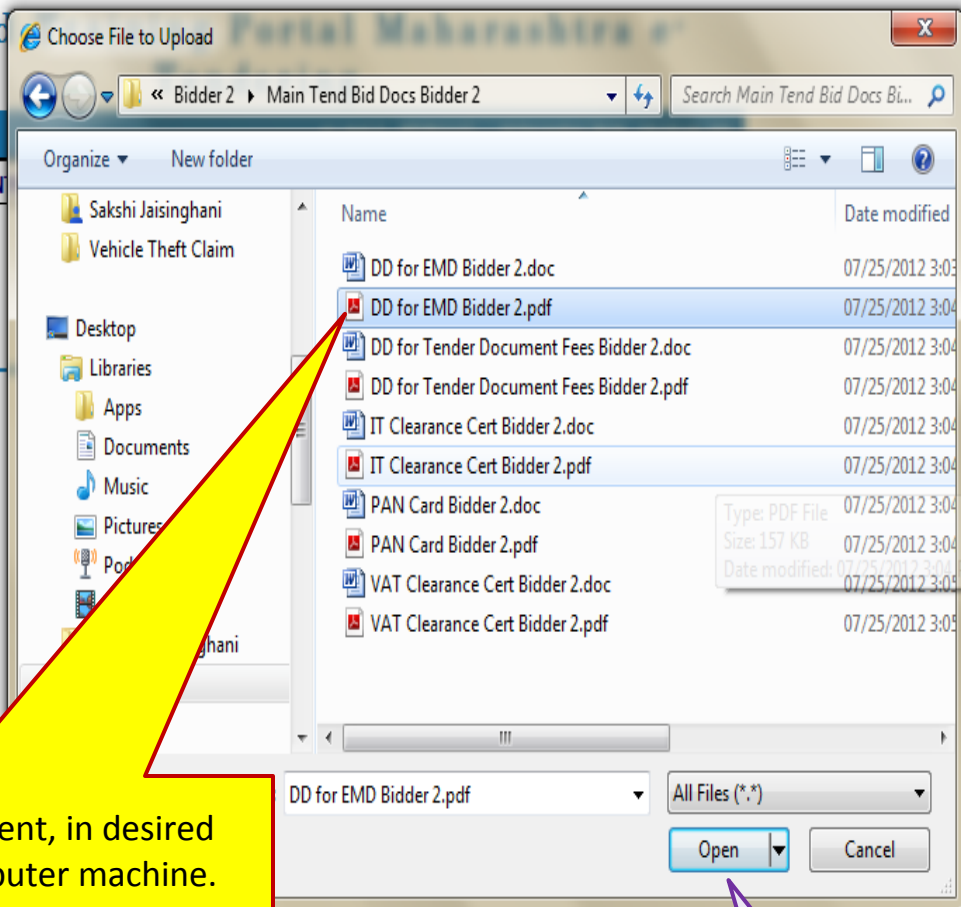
Portal Maharashtra e-Tendering

Choose File to Upload

« Bidder 2 ▸ Main Tend Bid Docs Bidder 2

Search Main Tend Bid Docs Bi...

Organize ▾ New folder

Sakshi Jaisinghani
Vehicle Theft Claim
Desktop
Libraries
Apps
Documents
Music
Pictures
Pod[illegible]
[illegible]ghani

| Name | Date modified |
|---|---|
| DD for EMD Bidder 2.doc | 07/25/2012 3:03 |
| DD for EMD Bidder 2.pdf | 07/25/2012 3:04 |
| DD for Tender Document Fees Bidder 2.doc | 07/25/2012 3:04 |
| DD for Tender Document Fees Bidder 2.pdf | 07/25/2012 3:04 |
| IT Clearance Cert Bidder 2.doc | 07/25/2012 3:04 |
| IT Clearance Cert Bidder 2.pdf | 07/25/2012 3:04 |
| PAN Card Bidder 2.doc | 07/25/2012 3:04 |
| PAN Card Bidder 2.pdf | 07/25/2012 3:04 |
| VAT Clearance Cert Bidder 2.doc | 07/25/2012 3:05 |
| VAT Clearance Cert Bidder 2.pdf | 07/25/2012 3:05 |

Type: PDF File
Size: 157 KB
Date modified: 07/25/2012 3:04

DD for EMD Bidder 2.pdf
All Files (*.*)
Open
Cancel

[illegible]ent, in desired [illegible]puter machine.